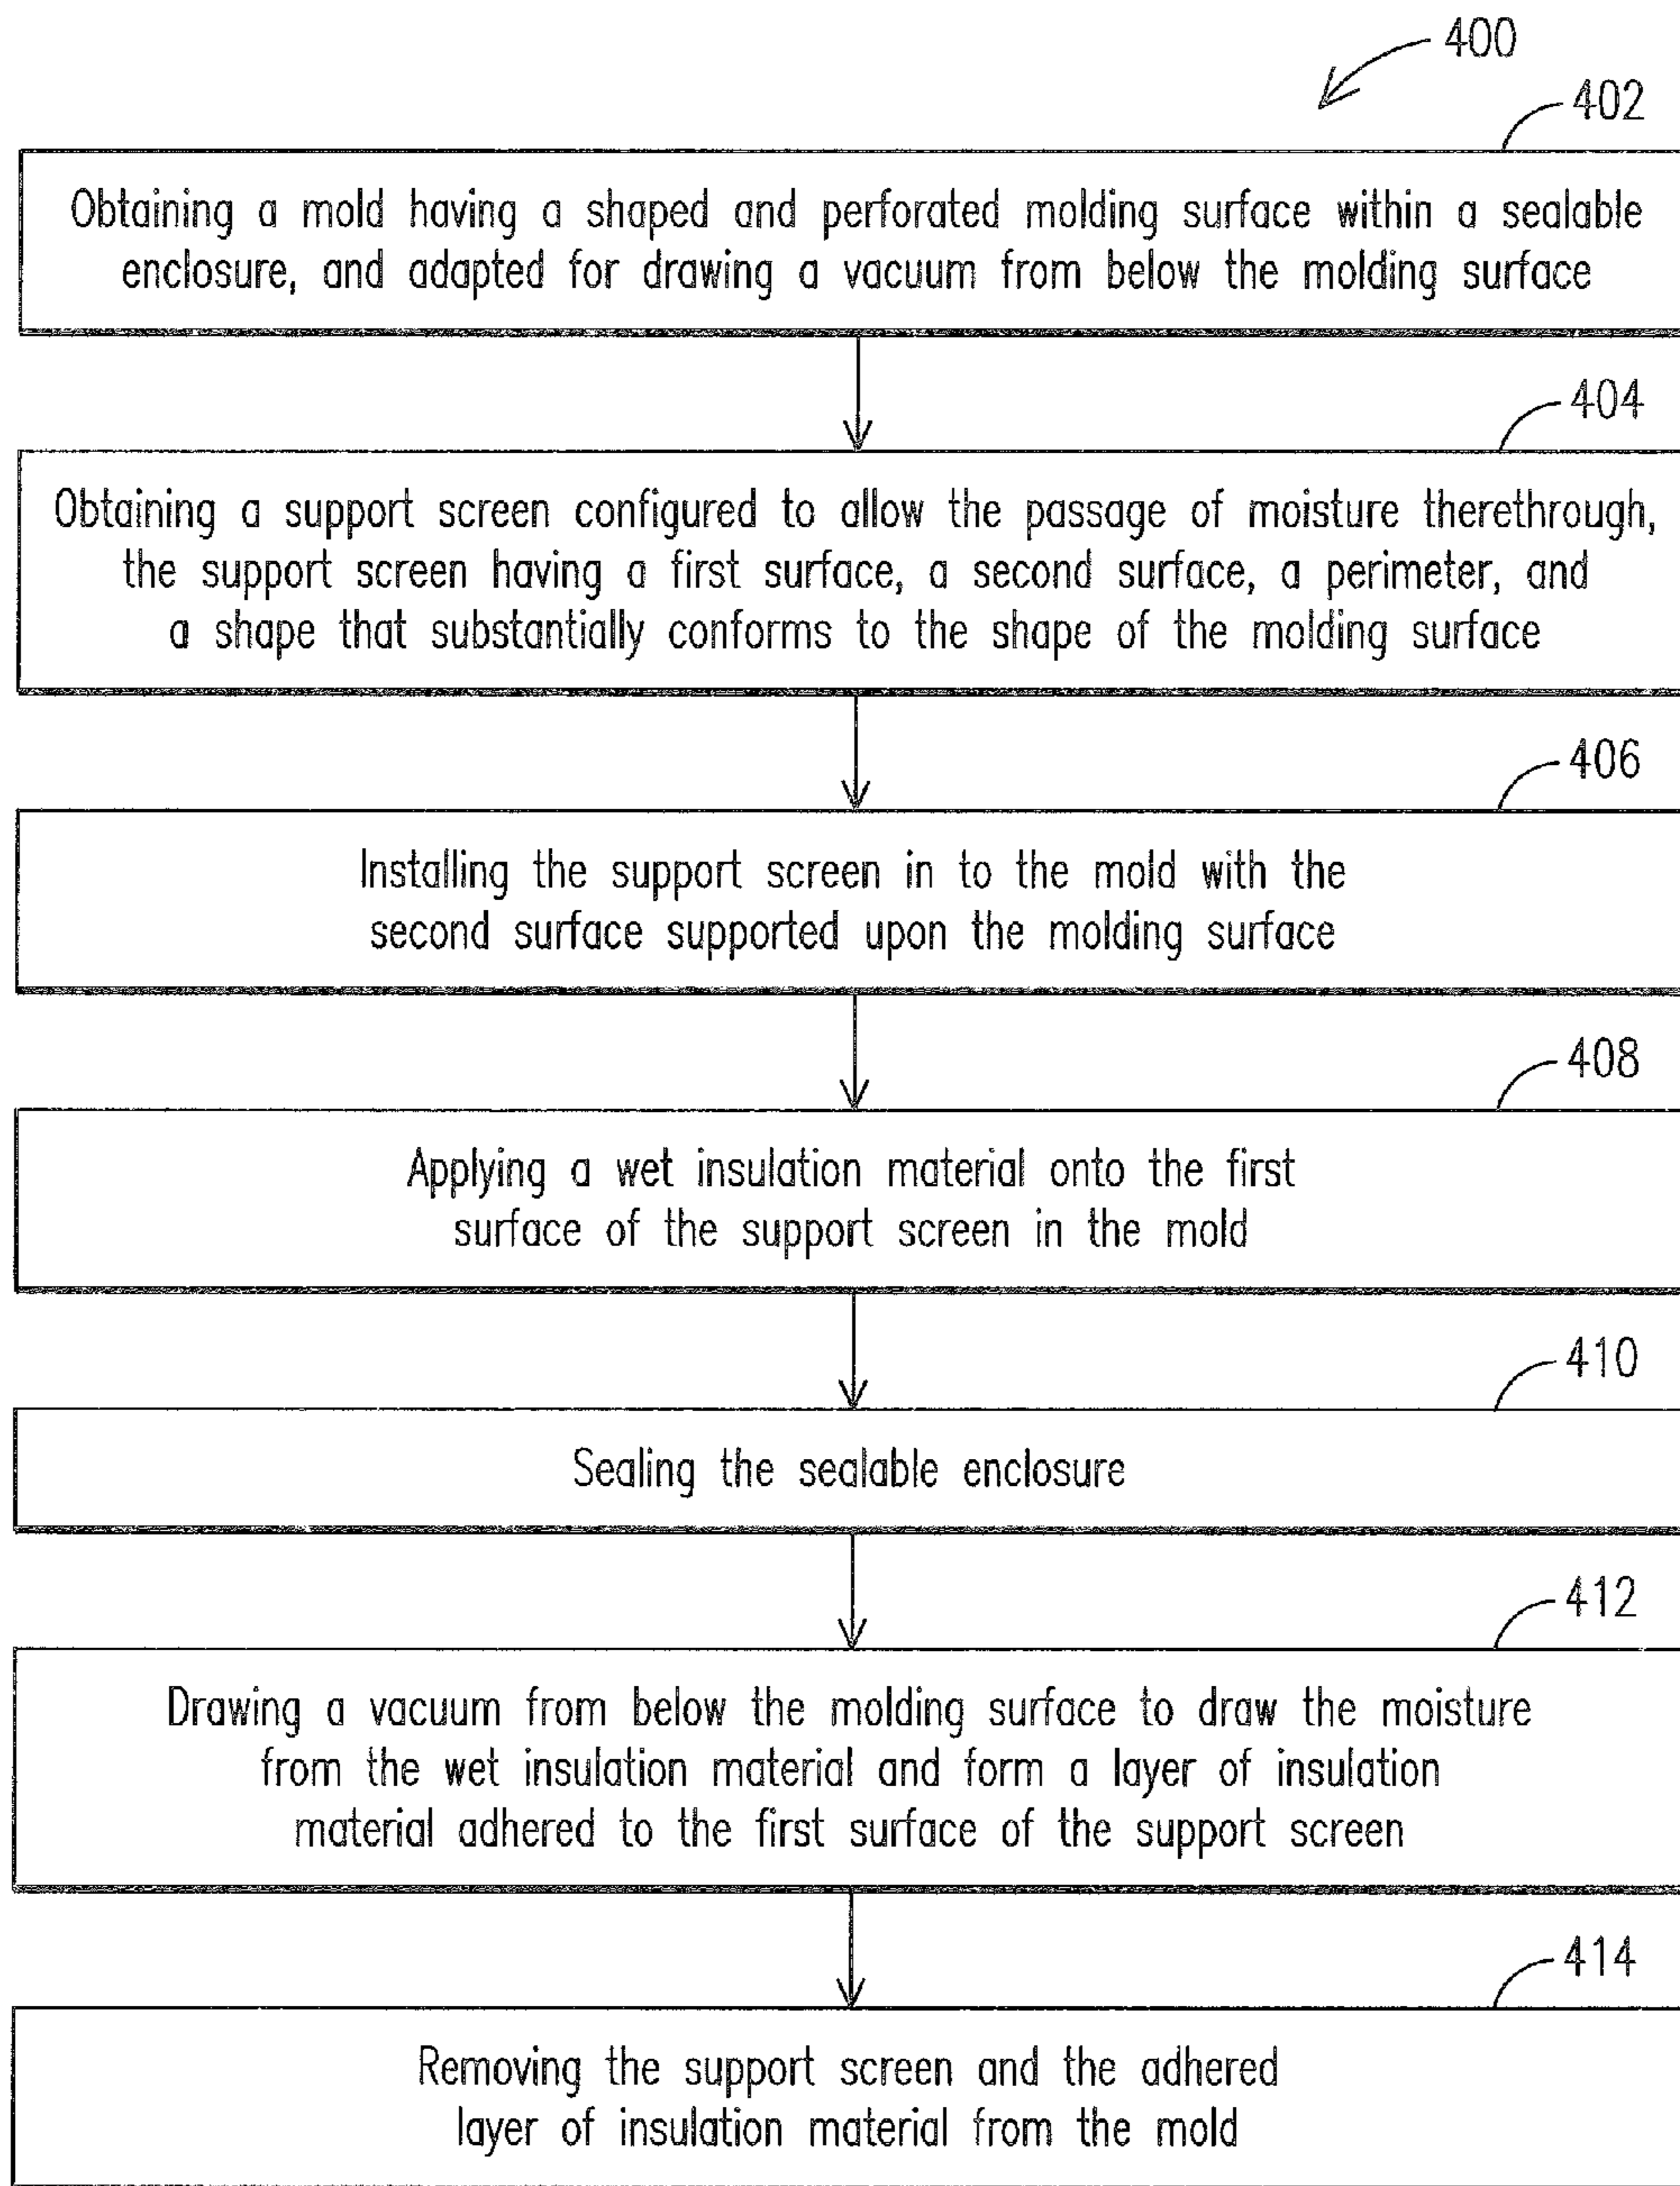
400

402

Obtaining a mold having a shaped and perforated molding surface within a sealable enclosure, and adapted for drawing a vacuum from below the molding surface

404

Obtaining a support screen configured to allow the passage of moisture therethrough, the support screen having a first surface, a second surface, a perimeter, and a shape that substantially conforms to the shape of the molding surface

406

Installing the support screen in to the mold with the second surface supported upon the molding surface

408

Applying a wet insulation material onto the first surface of the support screen in the mold

410

Sealing the sealable enclosure

412

Drawing a vacuum from below the molding surface to draw the moisture from the wet insulation material and form a layer of insulation material adhered to the first surface of the support screen

414

Removing the support screen and the adhered layer of insulation material from the mold